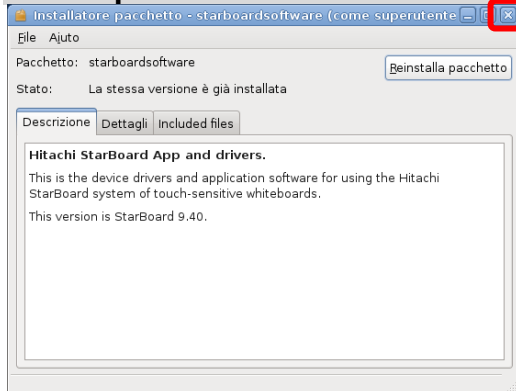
Installatore pacchetto - starboardsoftware (come superutente

File Ajuto

Pacchetto: starboardsoftware

Reinstalla pacchetto

Stato: La stessa versione è già installata

Descrizione Dettagli Included files

Hitachi StarBoard App and drivers.

This is the device drivers and application software for using the Hitachi StarBoard system of touch-sensitive whiteboards.

This version is StarBoard 9.40.